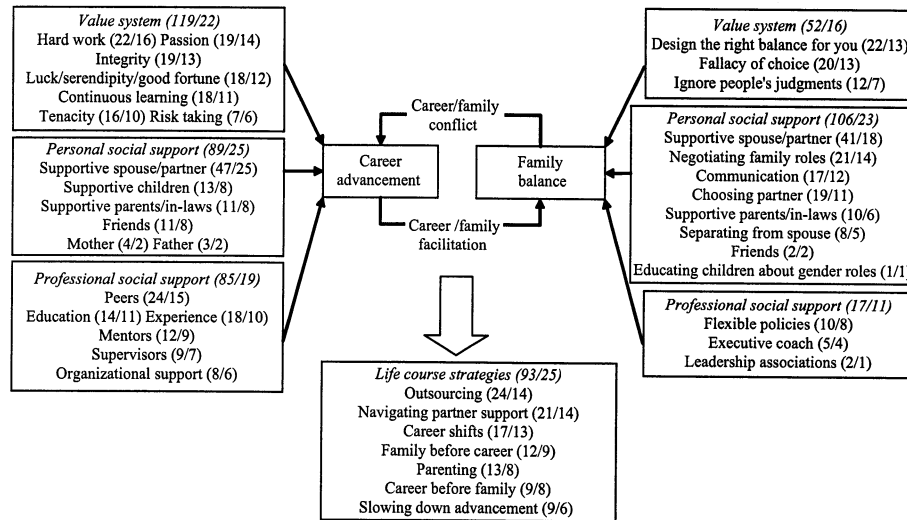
Value system (119/22)
Hard work (22/16) Passion (19/14)
Integrity (19/13)
Luck/serendipity/good fortune (18/12)
Continuous learning (18/11)
Tenacity (16/10) Risk taking (7/6)

Personal social support (89/25)
Supportive spouse/partner (47/25)
Supportive children (13/8)
Supportive parents/in-laws (11/8)
Friends (11/8)
Mother (4/2) Father (3/2)

Professional social support (85/19)
Peers (24/15)
Education (14/11) Experience (18/10)
Mentors (12/9)
Supervisors (9/7)
Organizational support (8/6)

Career/family conflict

Career advancement

Family balance

Career /family facilitation

Value system (52/16)
Design the right balance for you (22/13)
Fallacy of choice (20/13)
Ignore people's judgments (12/7)

Personal social support (106/23)
Supportive spouse/partner (41/18)
Negotiating family roles (21/14)
Communication (17/12)
Choosing partner (19/11)
Supportive parents/in-laws (10/6)
Separating from spouse (8/5)
Friends (2/2)
Educating children about gender roles (1/1)

Professional social support (17/11)
Flexible policies (10/8)
Executive coach (5/4)
Leadership associations (2/1)

Life course strategies (93/25)
Outsourcing (24/14)
Navigating partner support (21/14)
Career shifts (17/13)
Family before career (12/9)
Parenting (13/8)
Career before family (9/8)
Slowing down advancement (9/6)